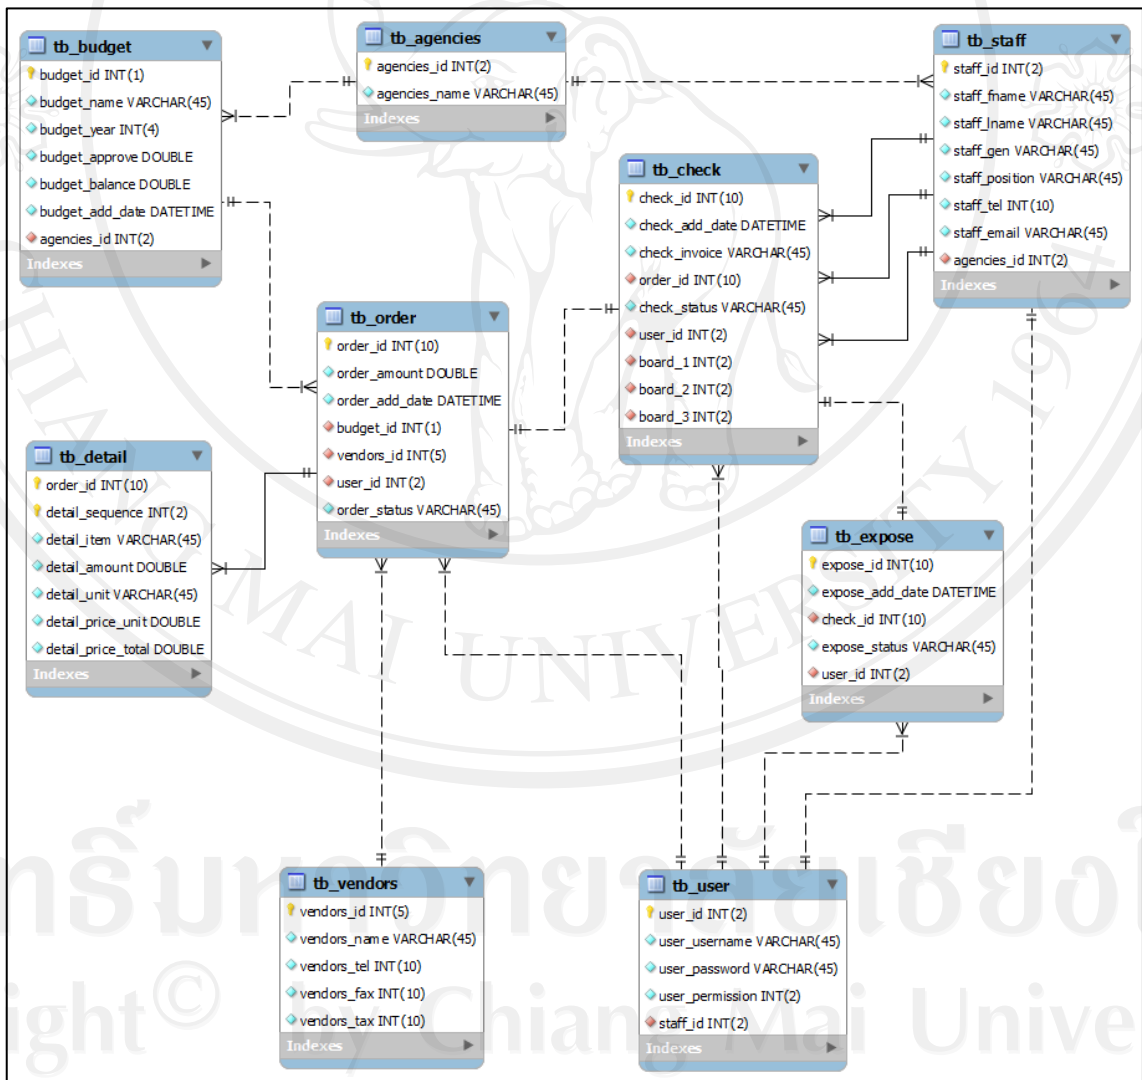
tb_budget
budget_id INT(1)
budget_name VARCHAR(45)
budget_year INT(4)
budget_approve DOUBLE
budget_balance DOUBLE
budget_add_date DATETIME
agencies_id INT(2)
Indexes

tb_agencies
agencies_id INT(2)
agencies_name VARCHAR(45)
Indexes

tb_staff
staff_id INT(2)
staff_fname VARCHAR(45)
staff_lname VARCHAR(45)
staff_gen VARCHAR(45)
staff_position VARCHAR(45)
staff_tel INT(10)
staff_email VARCHAR(45)
agencies_id INT(2)
Indexes

tb_check
check_id INT(10)
check_add_date DATETIME
check_invoice VARCHAR(45)
order_id INT(10)
check_status VARCHAR(45)
user_id INT(2)
board_1 INT(2)
board_2 INT(2)
board_3 INT(2)
Indexes

tb_order
order_id INT(10)
order_amount DOUBLE
order_add_date DATETIME
budget_id INT(1)
vendors_id INT(5)
user_id INT(2)
order_status VARCHAR(45)
Indexes

tb_detail
order_id INT(10)
detail_sequence INT(2)
detail_item VARCHAR(45)
detail_amount DOUBLE
detail_unit VARCHAR(45)
detail_price_unit DOUBLE
detail_price_total DOUBLE
Indexes

tb_expose
expose_id INT(10)
expose_add_date DATETIME
check_id INT(10)
expose_status VARCHAR(45)
user_id INT(2)
Indexes

tb_vendors
vendors_id INT(5)
vendors_name VARCHAR(45)
vendors_tel INT(10)
vendors_fax INT(10)
vendors_tax INT(10)
Indexes

tb_user
user_id INT(2)
user_username VARCHAR(45)
user_password VARCHAR(45)
user_permission INT(2)
staff_id INT(2)
Indexes

ght© Chiang Mai Unive